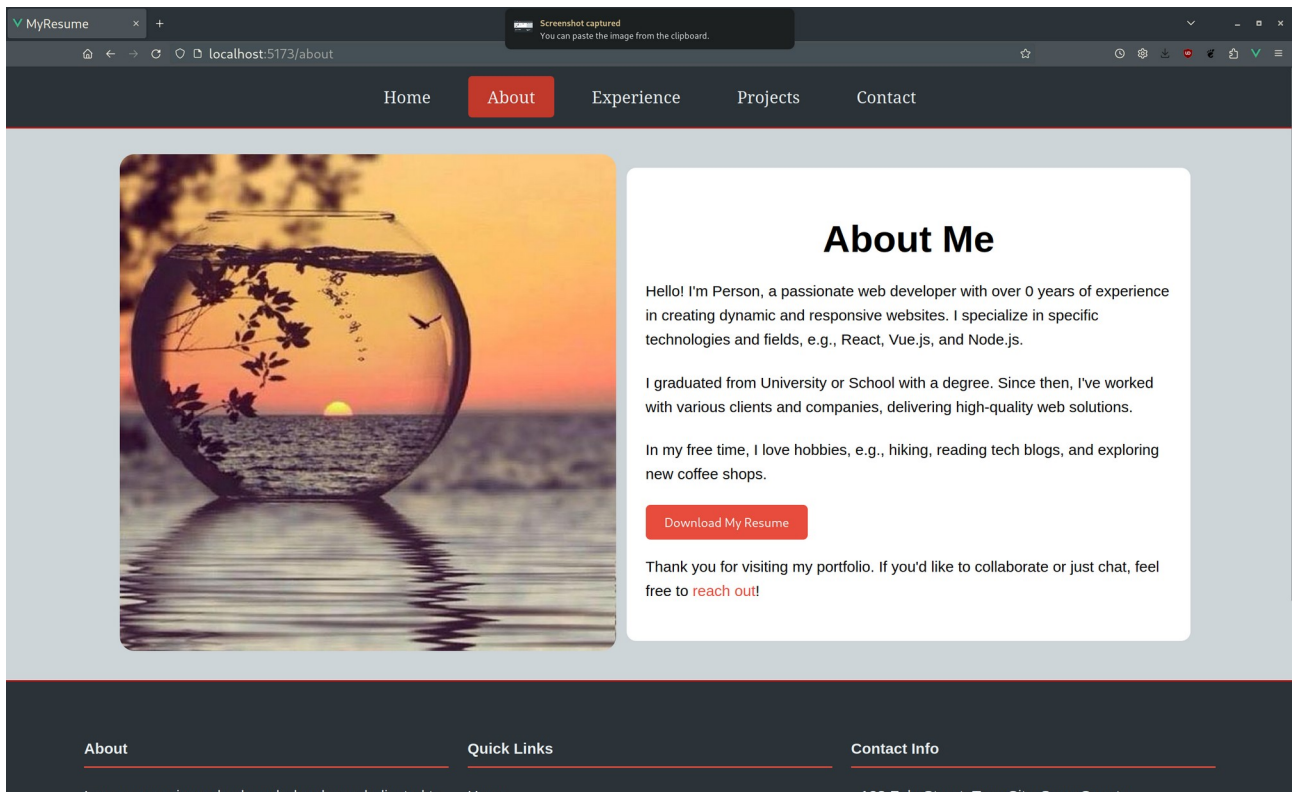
MyResume

Screenshot captured
You can paste the image from the clipboard.

localhost:5173/about

Home About Experience Projects Contact

About Me

Hello! I'm Person, a passionate web developer with over 0 years of experience in creating dynamic and responsive websites. I specialize in specific technologies and fields, e.g., React, Vue.js, and Node.js.

I graduated from University or School with a degree. Since then, I've worked with various clients and companies, delivering high-quality web solutions.

In my free time, I love hobbies, e.g., hiking, reading tech blogs, and exploring new coffee shops.

Download My Resume

Thank you for visiting my portfolio. If you'd like to collaborate or just chat, feel free to reach out!

About

Quick Links

Contact Info

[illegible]